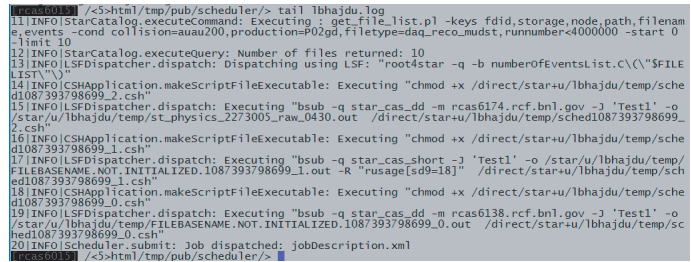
[rcas6015] ~/5>html/tmp/pub/scheduler/> tail lbhajdu.log
11|INFO|StarCatalog.executeCommand: Executing : get_file_list.pl -keys fdid,storage,node,path,filename,events -cond collision=auau200,production=P02gd,filetype=daq_reco_mudst,runnumber<4000000 -start 0 -limit 10
12|INFO|StarCatalog.executeQuery: Number of files returned: 10
13|INFO|LSFDispatcher.dispatch: Dispatching using LSF: "root4star -q -b numberOfEventsList.C\(\"$FILELIST\"\)"
14|INFO|CSHApplication.makeScriptFileExecutable: Executing "chmod +x /direct/star+u/lbhajdu/temp/sched1087393798699_2.csh"
15|INFO|LSFDispatcher.dispatch: Executing "bsub -q star_cas_dd -m rcas6174.rcf.bnl.gov -J 'Test1' -o /star/u/lbhajdu/temp/st_physics_2273005_raw_0430.out /direct/star+u/lbhajdu/temp/sched1087393798699_2.csh"
16|INFO|CSHApplication.makeScriptFileExecutable: Executing "chmod +x /direct/star+u/lbhajdu/temp/sched1087393798699_1.csh"
17|INFO|LSFDispatcher.dispatch: Executing "bsub -q star_cas_short -J 'Test1' -o /star/u/lbhajdu/temp/FILEBASENAME.NOT.INITIALIZED.1087393798699_1.out -R "rusage[sd9=18]" /direct/star+u/lbhajdu/temp/sched1087393798699_1.csh"
18|INFO|CSHApplication.makeScriptFileExecutable: Executing "chmod +x /direct/star+u/lbhajdu/temp/sched1087393798699_0.csh"
19|INFO|LSFDispatcher.dispatch: Executing "bsub -q star_cas_dd -m rcas6138.rcf.bnl.gov -J 'Test1' -o /star/u/lbhajdu/temp/FILEBASENAME.NOT.INITIALIZED.1087393798699_0.out /direct/star+u/lbhajdu/temp/sched1087393798699_0.csh"
20|INFO|Scheduler.submit: Job dispatched: jobDescription.xml
[rcas6015] ~/5>html/tmp/pub/scheduler/>